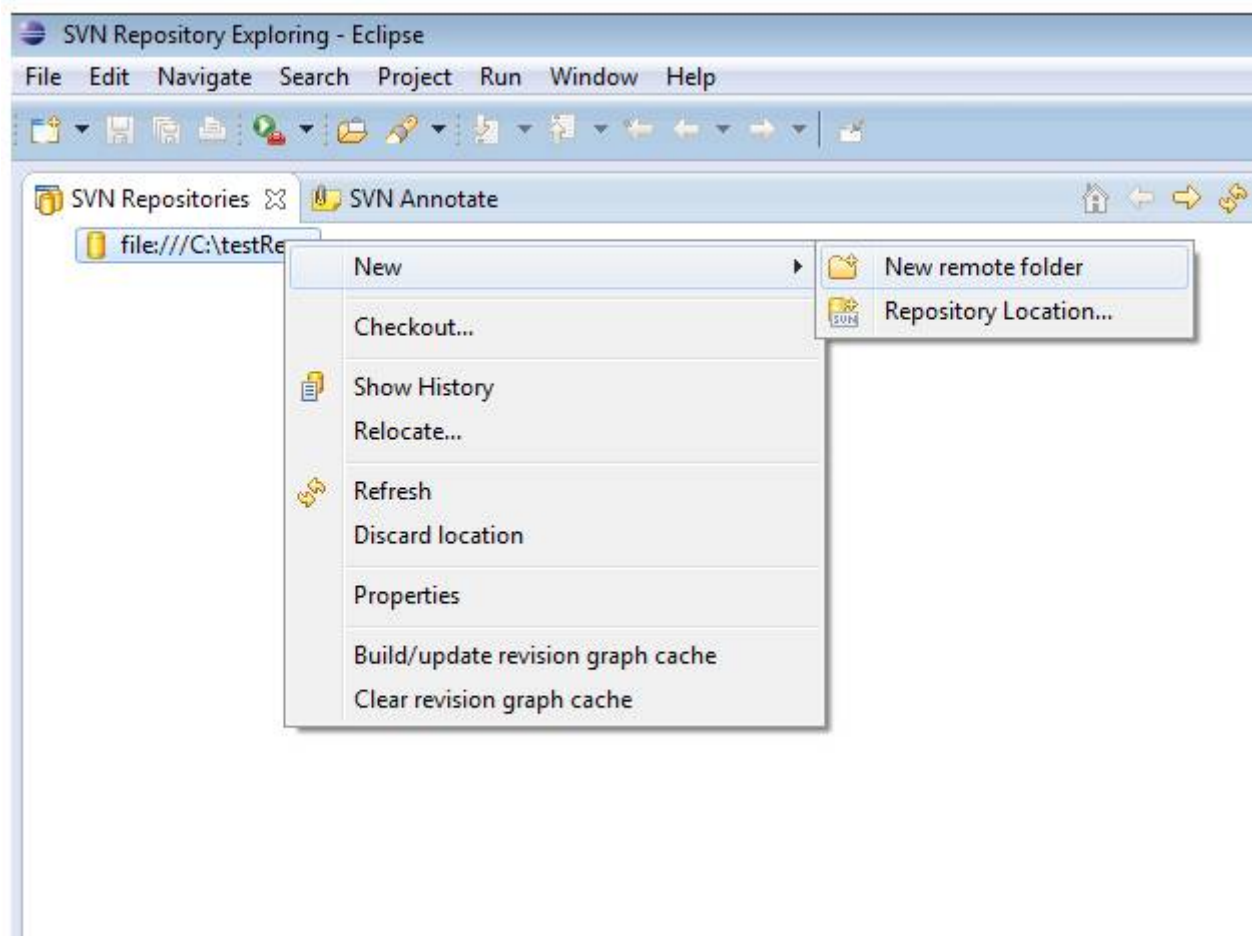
SVN Repository Exploring - Eclipse

File Edit Navigate Search Project Run Window Help

SVN Repositories ☒ SVN Annotate

file:///C:\testRe

New
Checkout...
Show History
Relocate...
Refresh
Discard location
Properties
Build/update revision graph cache
Clear revision graph cache

New remote folder
Repository Location...